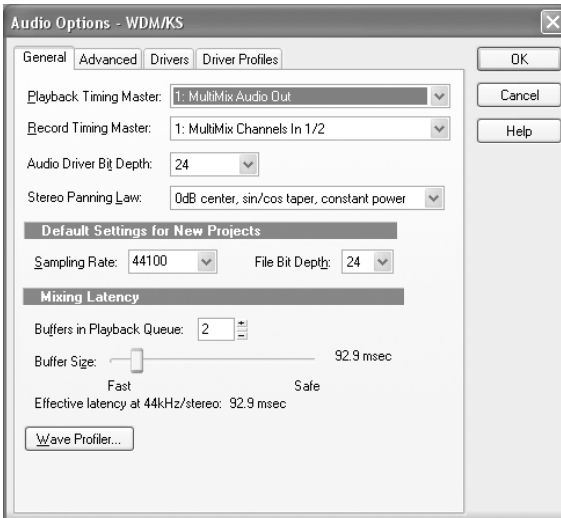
Audio Options - WDM/KS

General | Advanced | Drivers | Driver Profiles

OK

Cancel

Help

Playback Timing Master: 1: MultiMix Audio Out

Record Timing Master: 1: MultiMix Channels In 1/2

Audio Driver Bit Depth: 24

Stereo Panning Law: 0dB center, sin/cos taper, constant power

Default Settings for New Projects

Sampling Rate: 44100

File Bit Depth: 24

Mixing Latency

Buffers in Playback Queue: 2

Buffer Size:

92.9 msec

Fast

Safe

Effective latency at 44kHz/stereo: 92.9 msec

Wave Profiler...